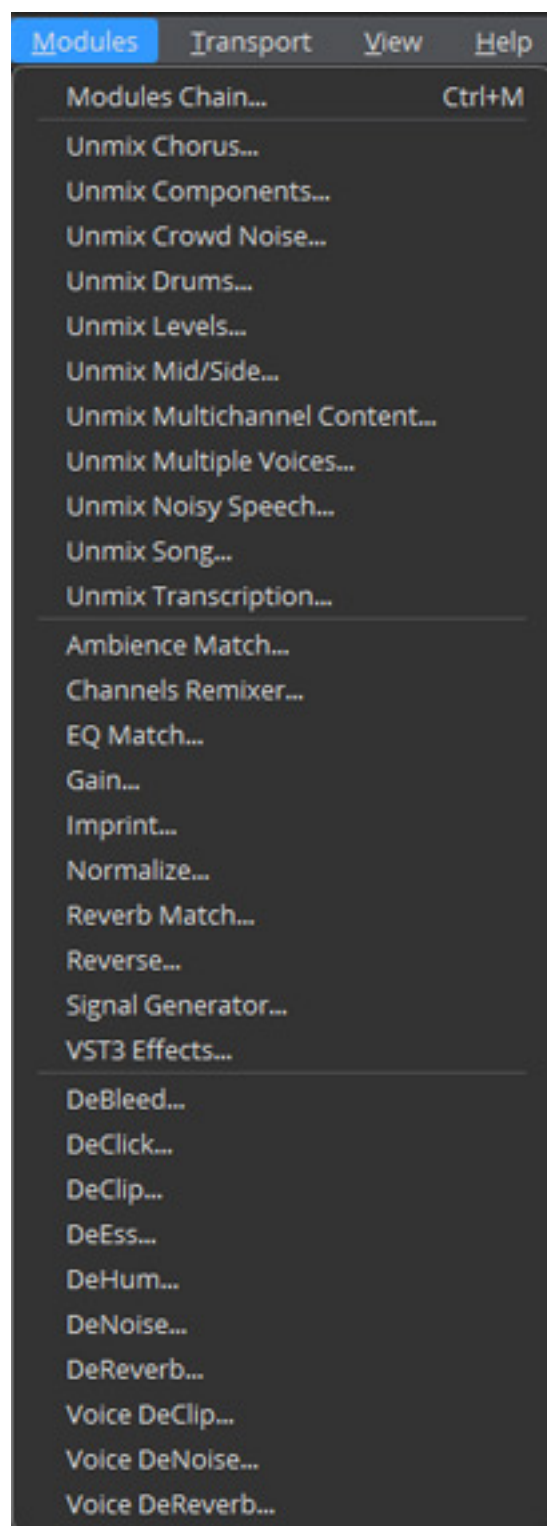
Modules Transport View Help

Modules Chain... Ctrl+M

Unmix Chorus...
Unmix Components...
Unmix Crowd Noise...
Unmix Drums...
Unmix Levels...
Unmix Mid/Side...
Unmix Multichannel Content...
Unmix Multiple Voices...
Unmix Noisy Speech...
Unmix Song...
Unmix Transcription...

Ambience Match...
Channels Remixer...
EQ Match...
Gain...
Imprint...
Normalize...
Reverb Match...
Reverse...
Signal Generator...
VST3 Effects...

DeBleed...
DeClick...
DeClip...
DeEss...
DeHum...
DeNoise...
DeReverb...
Voice DeClip...
Voice DeNoise...
Voice DeReverb...